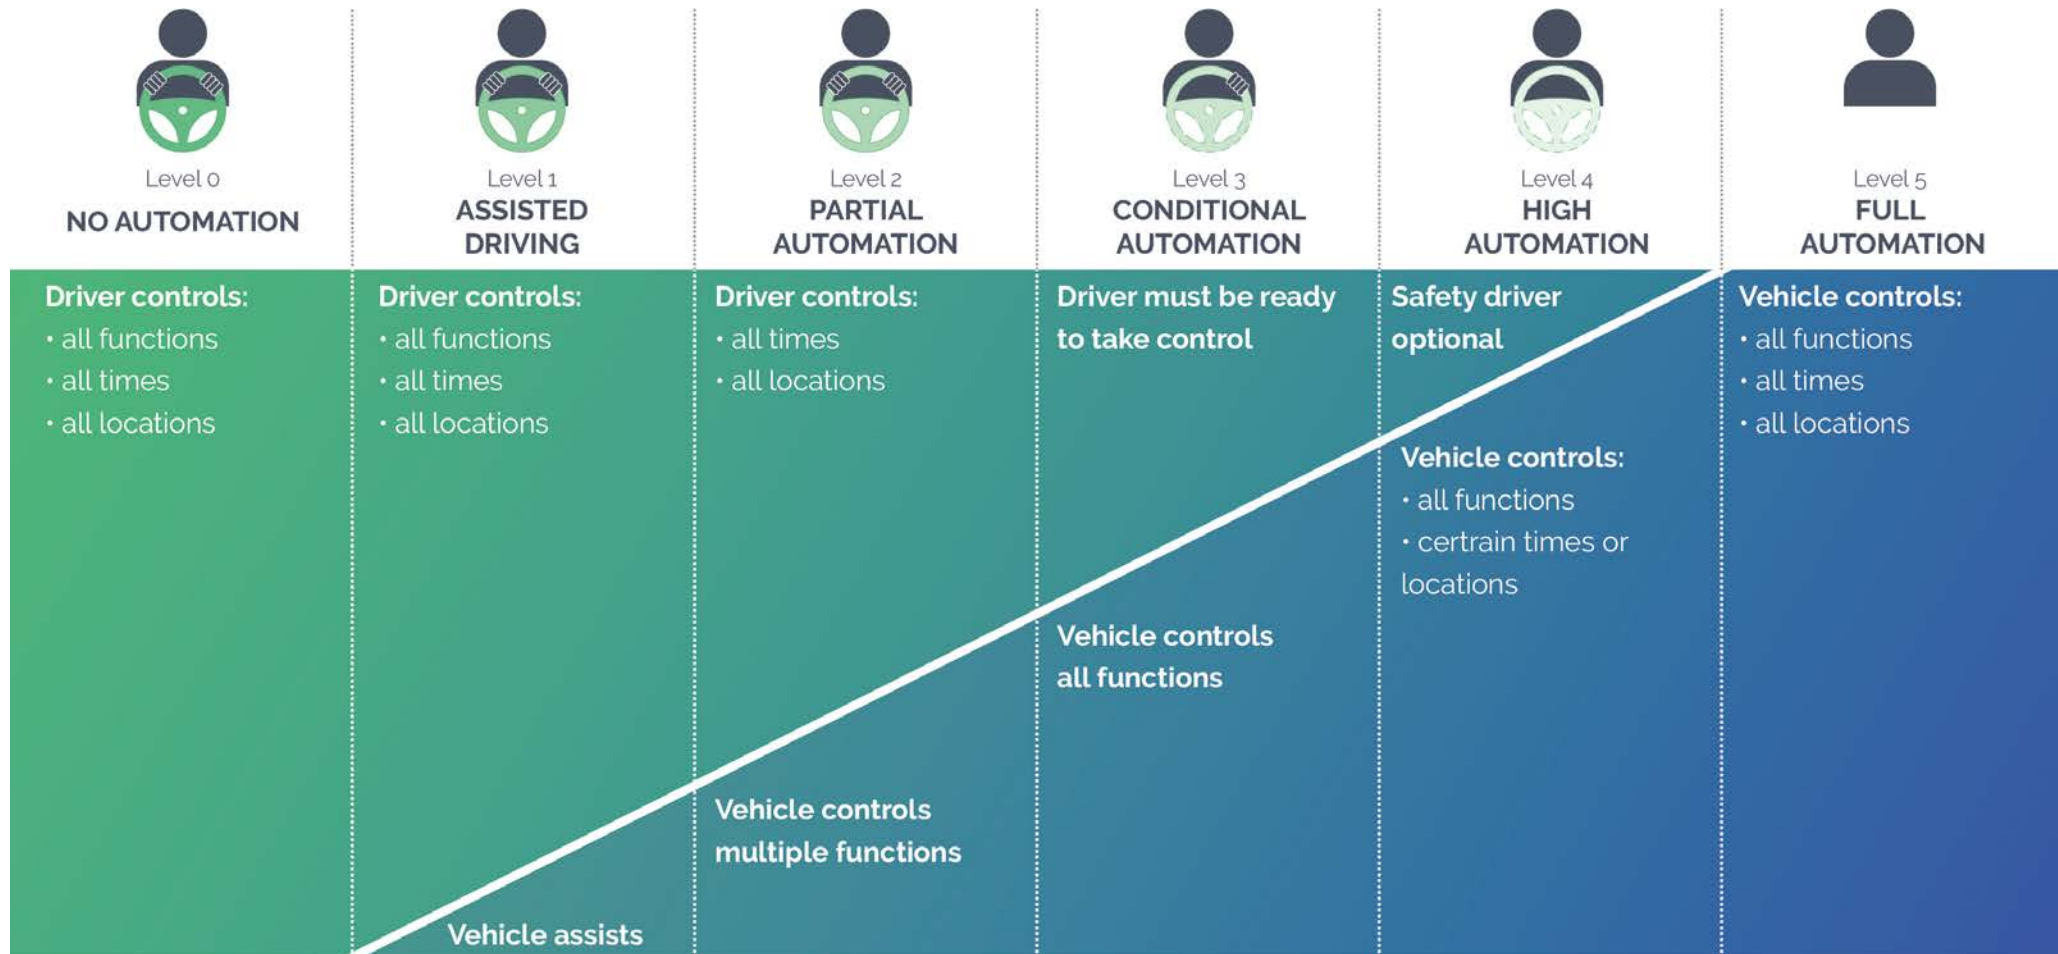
Level 0
NO AUTOMATION

Driver controls:
• all functions
• all times
• all locations

Level 1
ASSISTED DRIVING

Driver controls:
• all functions
• all times
• all locations

Vehicle assists

Level 2
PARTIAL AUTOMATION

Driver controls:
• all times
• all locations

Vehicle controls multiple functions

Level 3
CONDITIONAL AUTOMATION

Driver must be ready to take control

Vehicle controls all functions

Level 4
HIGH AUTOMATION

Safety driver optional

Vehicle controls:
• all functions
• certrain times or locations

Level 5
FULL AUTOMATION

Vehicle controls:
• all functions
• all times
• all locations